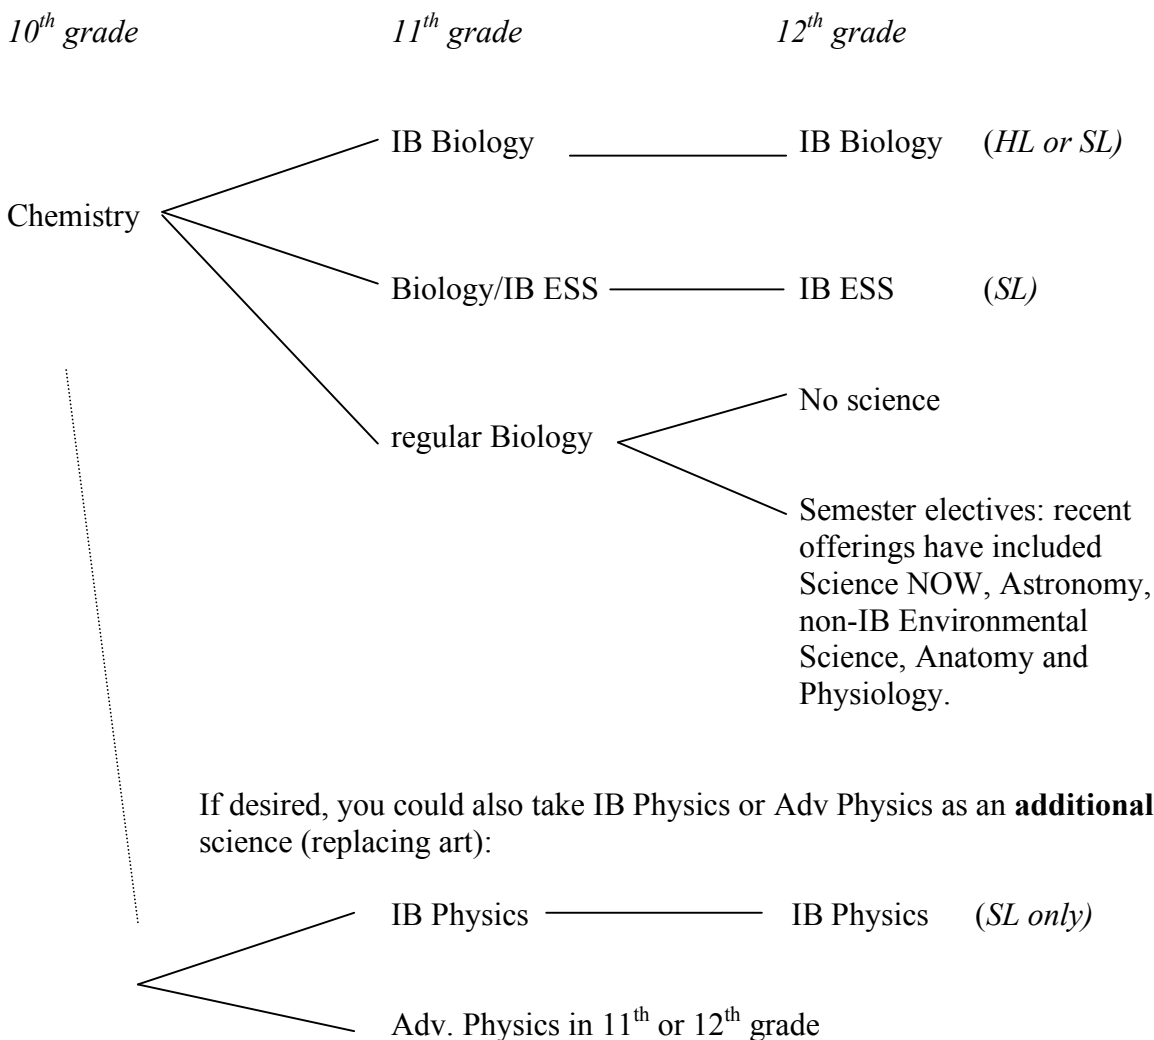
*10$^{th}$ grade* *11$^{th}$ grade* *12$^{th}$ grade*

Chemistry

IB Biology IB Biology (*HL or SL)*

Biology/IB ESS IB ESS (*SL)*

regular Biology

No science

Semester electives: recent offerings have included Science NOW, Astronomy, non-IB Environmental Science, Anatomy and Physiology.

If desired, you could also take IB Physics or Adv Physics as an **additional** science (replacing art):

IB Physics IB Physics (*SL only)*

Adv. Physics in 11$^{th}$ or 12$^{th}$ grade